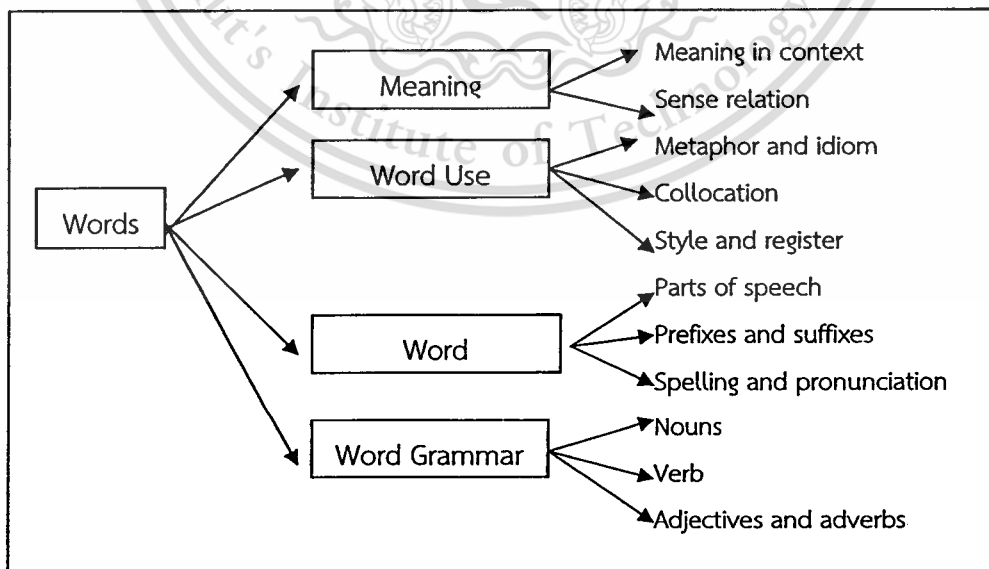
Words

Meaning
Meaning in context
Sense relation

Word Use
Metaphor and idiom
Collocation
Style and register

Word
Parts of speech
Prefixes and suffixes
Spelling and pronunciation

Word Grammar
Nouns
Verb
Adjectives and adverbs